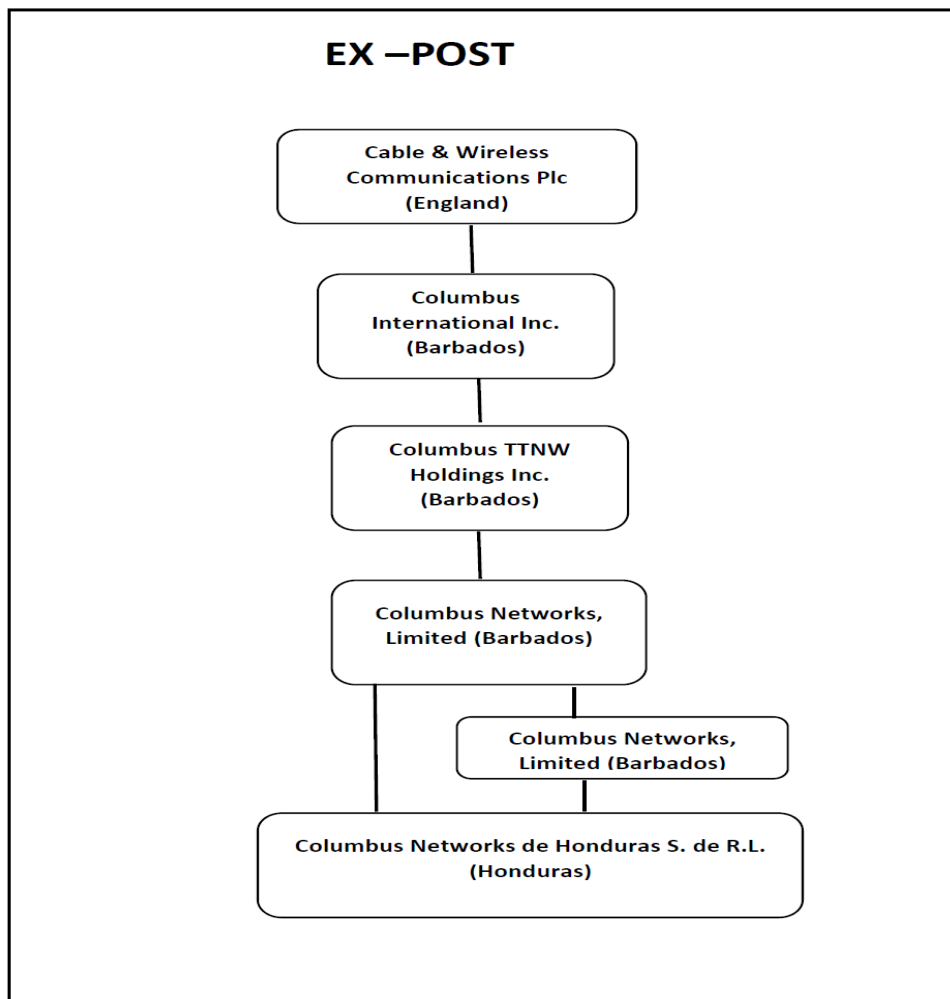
EX –POST

Cable & Wireless Communications Plc (England)

Columbus International Inc. (Barbados)

Columbus TTNW Holdings Inc. (Barbados)

Columbus Networks, Limited (Barbados)

Columbus Networks, Limited (Barbados)

Columbus Networks de Honduras S. de R.L. (Honduras)